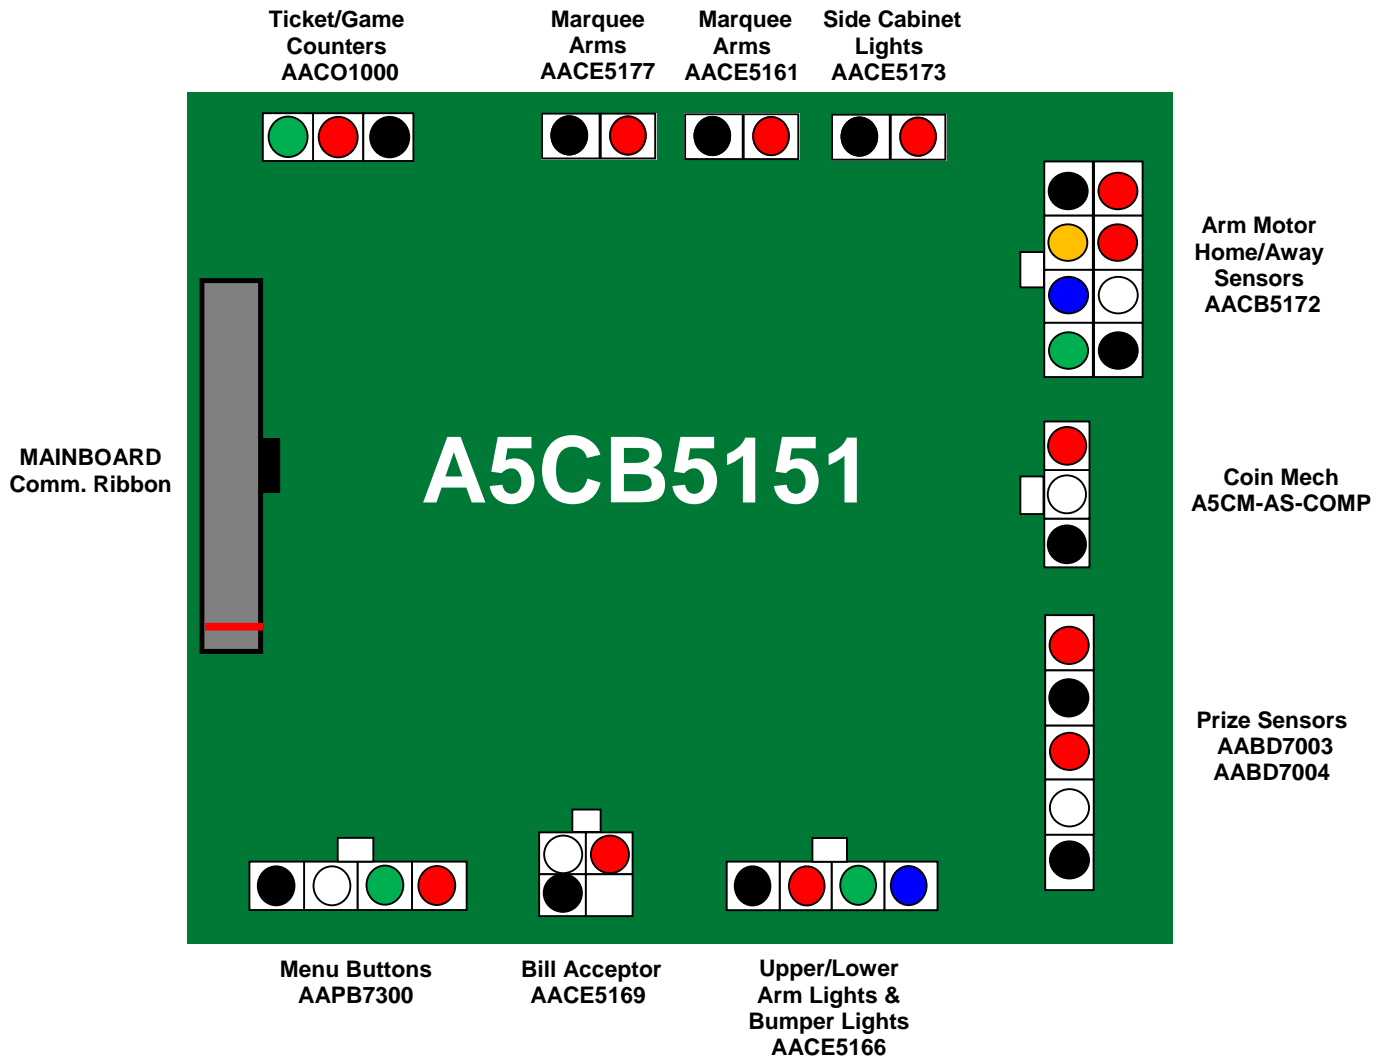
Ticket/Game Counters AACO1000

Marquee Arms AACE5177

Marquee Arms AACE5161

Side Cabinet Lights AACE5173

Arm Motor Home/Away Sensors AACB5172

MAINBOARD Comm. Ribbon

A5CB5151

Coin Mech A5CM-AS-COMP

Prize Sensors AABD7003 AABD7004

Menu Buttons AAPB7300

Bill Acceptor AACE5169

Upper/Lower Arm Lights & Bumper Lights AACE5166